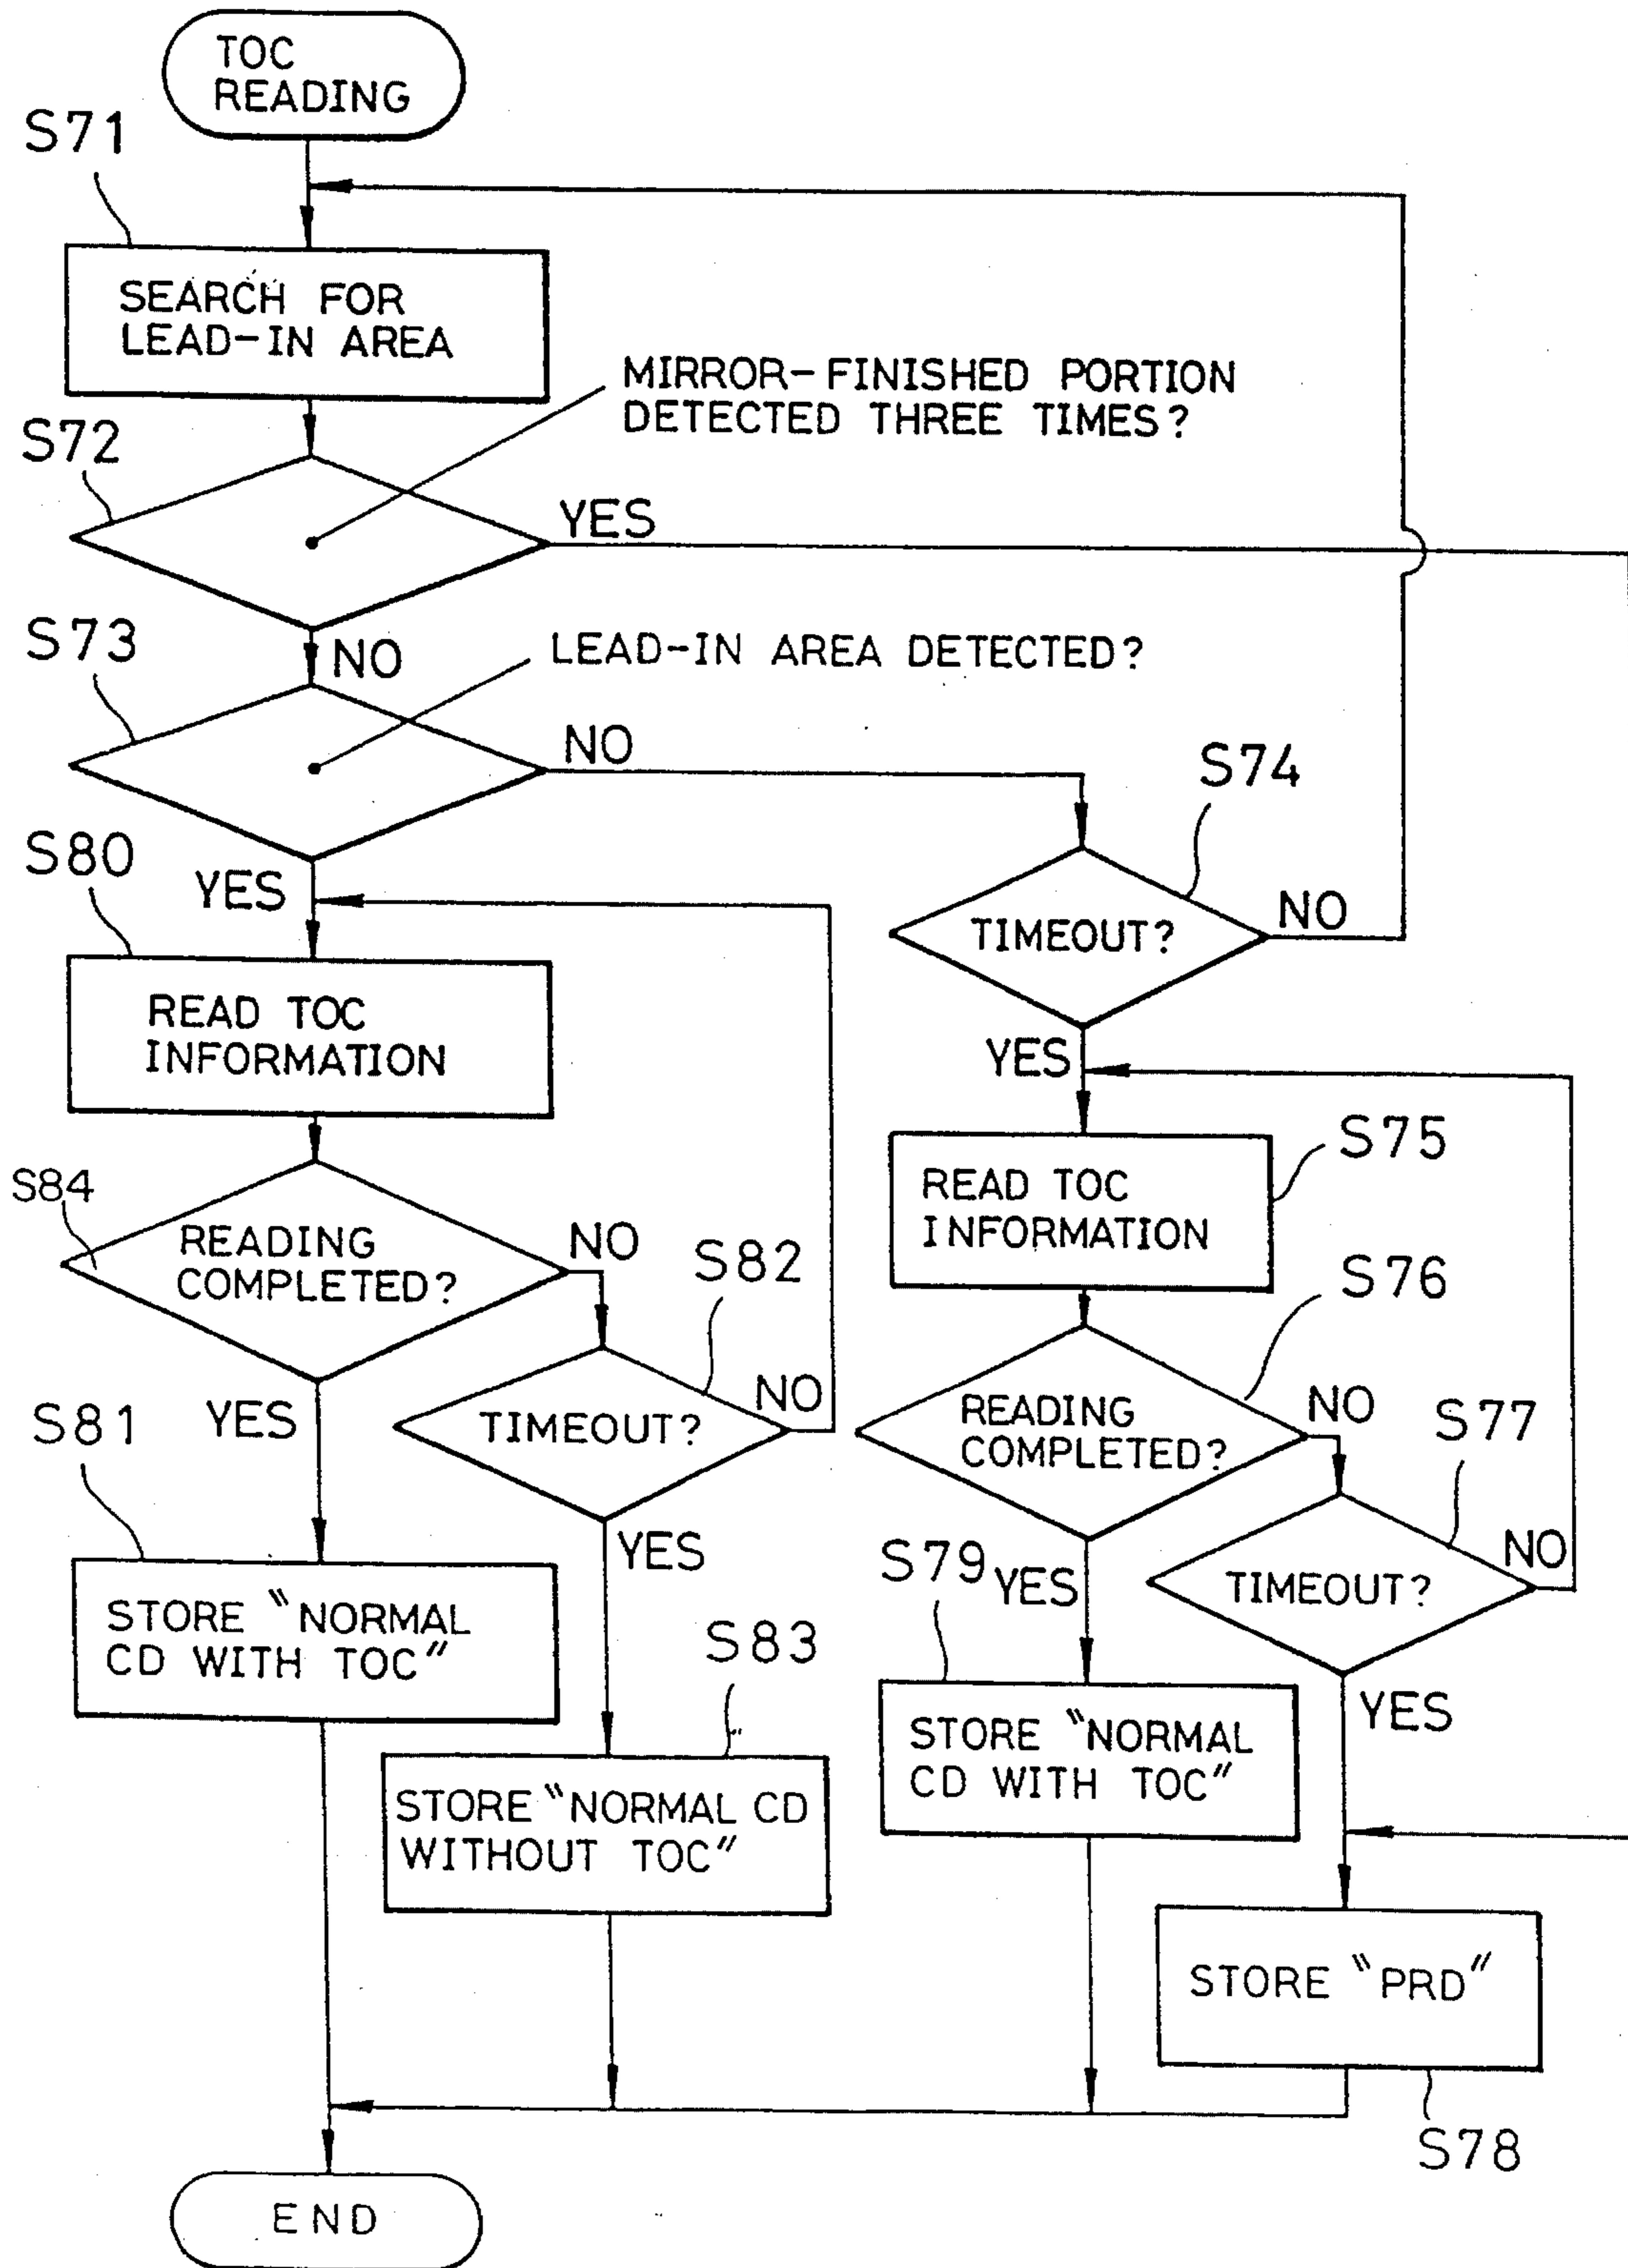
TOC READING

S71

SEARCH FOR LEAD-IN AREA

MIRROR-FINISHED PORTION DETECTED THREE TIMES?

S72

YES

S73

NO

LEAD-IN AREA DETECTED?

NO

S74

S80

YES

TIMEOUT?

NO

READ TOC INFORMATION

YES

S75

READ TOC INFORMATION

S84

READING COMPLETED?

NO

S82

S76

S81

YES

TIMEOUT?

NO

READING COMPLETED?

NO

S77

YES

NO

S79

YES

TIMEOUT?

STORE "NORMAL CD WITH TOC"

S83

YES

STORE "NORMAL CD WITH TOC"

STORE "NORMAL CD WITHOUT TOC"

STORE "PRD"

S78

END